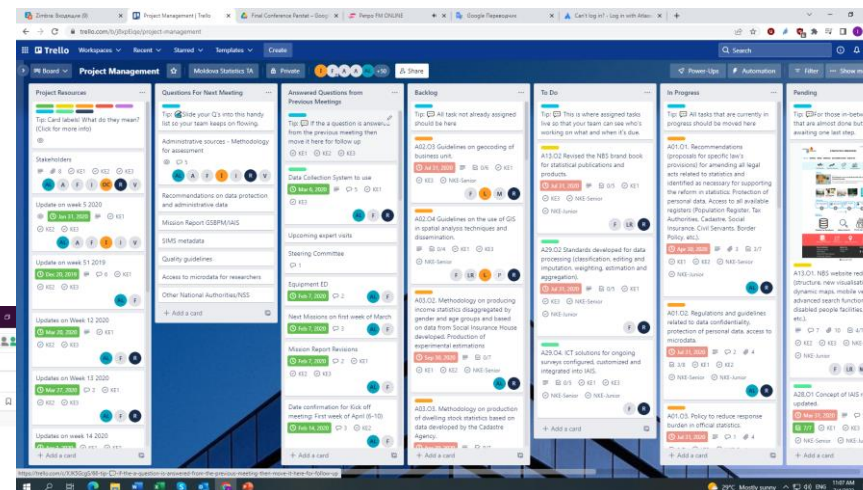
Zimbra: Входящие (0) | Project Management | Trello | Final Conference Pavilat - Goog | Feripo FM ONLINE | Google Переводчик | Can't log in? - Log in with Atlas

trello.com/b/jBvpEqgs/project-management

Trello Workspaces Recent Starred Templates Create

Search

Board Project Management Moldova Statistics TA Private +30 Share

Power-Ups Automation Filter Show menu

Project Resources

Tip: Card labels! What do they mean? (Click for more info)

Stakeholders

Update on week 5 2020

Jan 31, 2020

Update on week 51 2019

Dec 20, 2019

Updates on Week 12 2020

Mar 20, 2020

Updates on Week 13 2020

Mar 27, 2020

Updates on week 14 2020

+ Add a card

Questions For Next Meeting

Tip: Slide your Q's into this handy list so your team keeps on flowing.

Administrative sources - Methodology for assessment

Recommendations on data protection and administrative data

Mission Report GSBPM/IAIS

SIMS metadata

Quality guidelines

Access to microdata for researchers

Other National Authorities/NSS

+ Add a card

Answered Questions from Previous Meetings

Tip: If the a question is answered from the previous meeting then move it here for follow up

Data Collection System to use

Mar 6, 2020

Upcoming expert visits

Steering Committee

Equipment ED

Feb 7, 2020

Next Missions on first week of March

Mission Report Revisions

Feb 7, 2020

Date confirmation for Kick off meeting: First week of April (6-10)

Feb 14, 2020

+ Add a card

Backlog

Tip: All task not already assigned should be here

A02.03 Guidelines on geocoding of business unit.

Jul 31, 2020

NBS-Senior

A02.04 Guidelines on the use of GIS in spatial analysis techniques and dissemination.

NBS-Senior

A03.02. Methodology on producing income statistics disaggregated by gender and age groups and based on data from Social Insurance House developed. Production of experimental estimations

Sep 30, 2020

A03.03. Methodology on production of dwelling stock statistics based on data developed by the Cadastre Agency.

+ Add a card

To Do

Tip: This is where assigned tasks live so that your team can see who's working on what and when it's due.

A13.02 Revised the NBS brand book for statistical publications and products.

Jul 31, 2020

NBS-Senior

NBS-Junior

A29.02 Standards developed for data processing (classification, editing and imputation, weighting, estimation and aggregation).

Jul 31, 2020

NBS-Senior

NBS-Junior

A29.04. ICT solutions for ongoing surveys configured, customized and integrated into IAIS.

NBS-Senior

+ Add a card

In Progress

Tip: All tasks that are currently in progress should be moved here

A01.01. Recommendations (proposals for specific law's provisions) for amending all legal acts related to statistics and identified as necessary for supporting the reform in statistics. Protection of personal data. Access to all available registers (Population Register, Tax Authorities, Cadastre, Social Insurance, Civil Servants, Border Policy, etc.).

Apr 30, 2020

NBS-Senior

A01.02. Regulations and guidelines related to data confidentiality, protection of personal data, access to microdata.

Jul 31, 2020

NBS-Senior NBS-Junior

A01.03. Policy to reduce response burden in official statistics

Jul 31, 2020

+ Add a card

Pending

Tip: For those in-between tasks that are almost done but awaiting one last step.

A13.01. NBS website redesign (structure, new visualisation, dynamic maps, mobile version, advanced search function, disabled people facilities, etc.).

NBS-Junior

A28.01 Concept of IAIS updated.

Mar 31, 2020

NBS-Senior

+ Add a card

https://trello.com/c/XR5Dcgj6/48-tip-if-the-a-question-is-answered-from-the-previous-meeting-then-move-it-here-for-follow-up

29°C Mostly sunny 11:07 AM